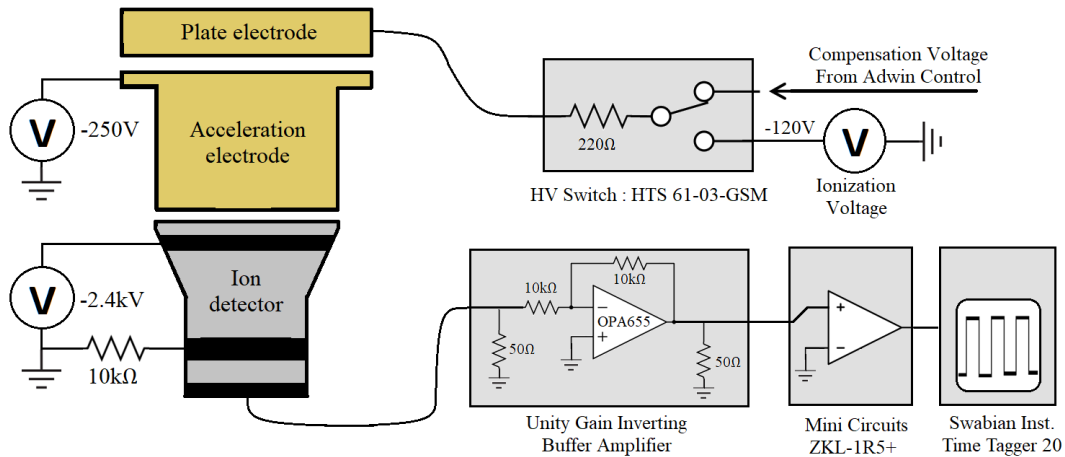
Plate electrode

Compensation Voltage
From Adwin Control

V -250V

Acceleration electrode

220Ω

-120V

V

HV Switch : HTS 61-03-GSM

Ionization Voltage

V -2.4kV

Ion detector

10kΩ

10kΩ

10kΩ

−

OPA655

+

50Ω

50Ω

+

−

Unity Gain Inverting Buffer Amplifier

Mini Circuits ZKL-1R5+

Swabian Inst. Time Tagger 20